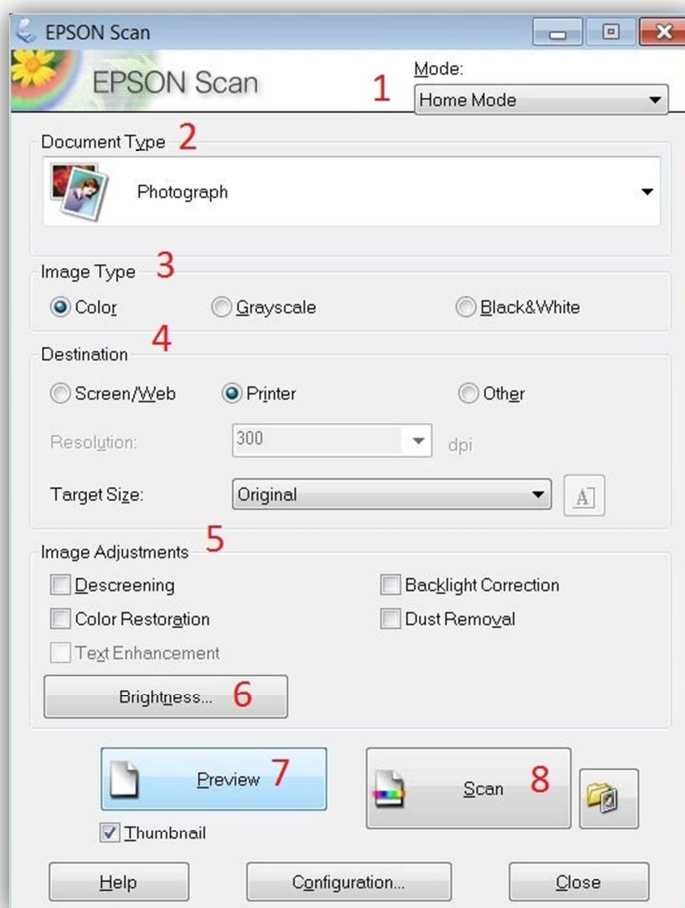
EPSON Scan

EPSON Scan

Mode:
1
Home Mode

Document Type 2
Photograph

Image Type 3
Color
Grayscale
Black&White

Destination 4
Screen/Web
Printer
Other
Resolution:
300
dpi
Target Size:
Original

Image Adjustments 5
Descreening
Backlight Correction
Color Restoration
Dust Removal
Text Enhancement
Brightness... 6

Preview 7
Scan 8
Thumbnail

Help
Configuration...
Close